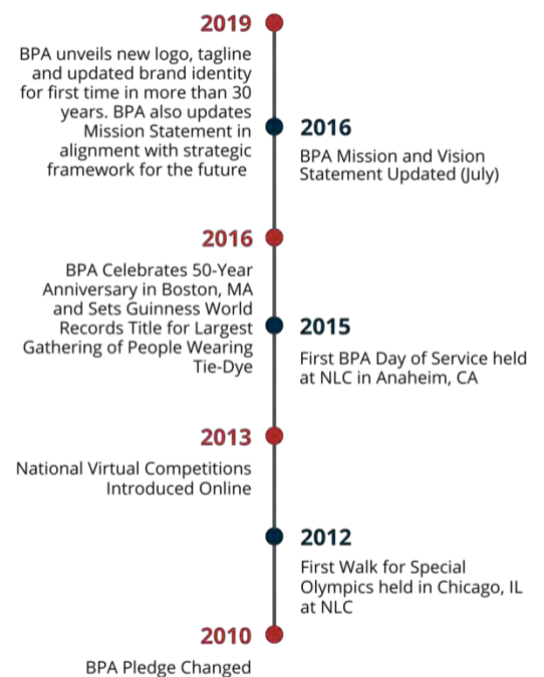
2019

BPA unveils new logo, tagline and updated brand identity for first time in more than 30 years. BPA also updates Mission Statement in alignment with strategic framework for the future

2016

BPA Mission and Vision Statement Updated (July)

2016

BPA Celebrates 50-Year Anniversary in Boston, MA and Sets Guinness World Records Title for Largest Gathering of People Wearing Tie-Dye

2015

First BPA Day of Service held at NLC in Anaheim, CA

2013

National Virtual Competitions Introduced Online

2012

First Walk for Special Olympics held in Chicago, IL at NLC

2010

BPA Pledge Changed